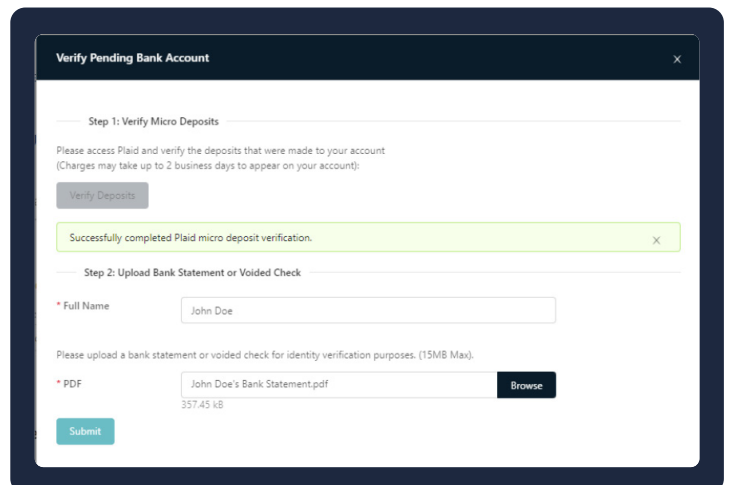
Verify Pending Bank Account

×

Step 1: Verify Micro Deposits

Please access Plaid and verify the deposits that were made to your account
(Charges may take up to 2 business days to appear on your account):

Verify Deposits

Successfully completed Plaid micro deposit verification.

×

Step 2: Upload Bank Statement or Voided Check

* Full Name

John Doe

Please upload a bank statement or voided check for identity verification purposes. (15MB Max).

* PDF

John Doe's Bank Statement.pdf

Browse

357.45 kB

Submit